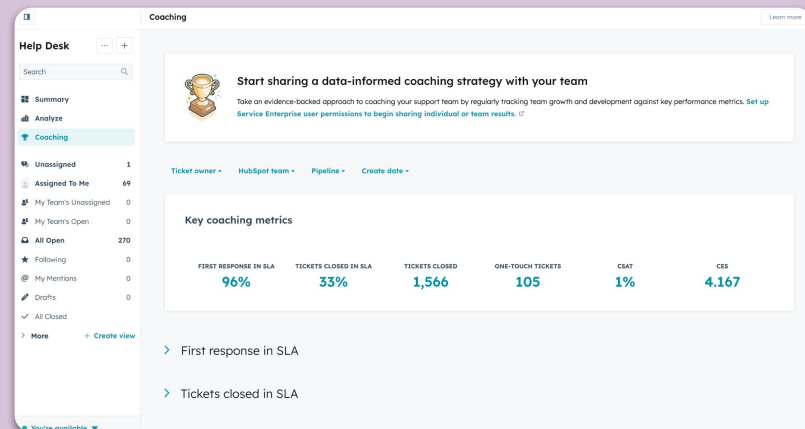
Coaching

Learn more

Help Desk

Search

Summary
Analyze
Coaching

Unassigned 1
Assigned To Me 69
My Team's Unassigned 0
My Team's Open 0
All Open 270
Following 0
My Mentions 0
Drafts 0
All Closed
More
+ Create view

You're available

Start sharing a data-informed coaching strategy with your team

Take an evidence-backed approach to coaching your support team by regularly tracking team growth and development against key performance metrics. Set up Service Enterprise user permissions to begin sharing individual or team results.

Ticket owner
HubSpot team
Pipeline
Create date

Key coaching metrics

| FIRST RESPONSE IN SLA | TICKETS CLOSED IN SLA | TICKETS CLOSED | ONE-TOUCH TICKETS | CSAT | CES |
|---|---|---|---|---|---|
| 96% | 33% | 1,566 | 105 | 1% | 4.167 |

First response in SLA

Tickets closed in SLA